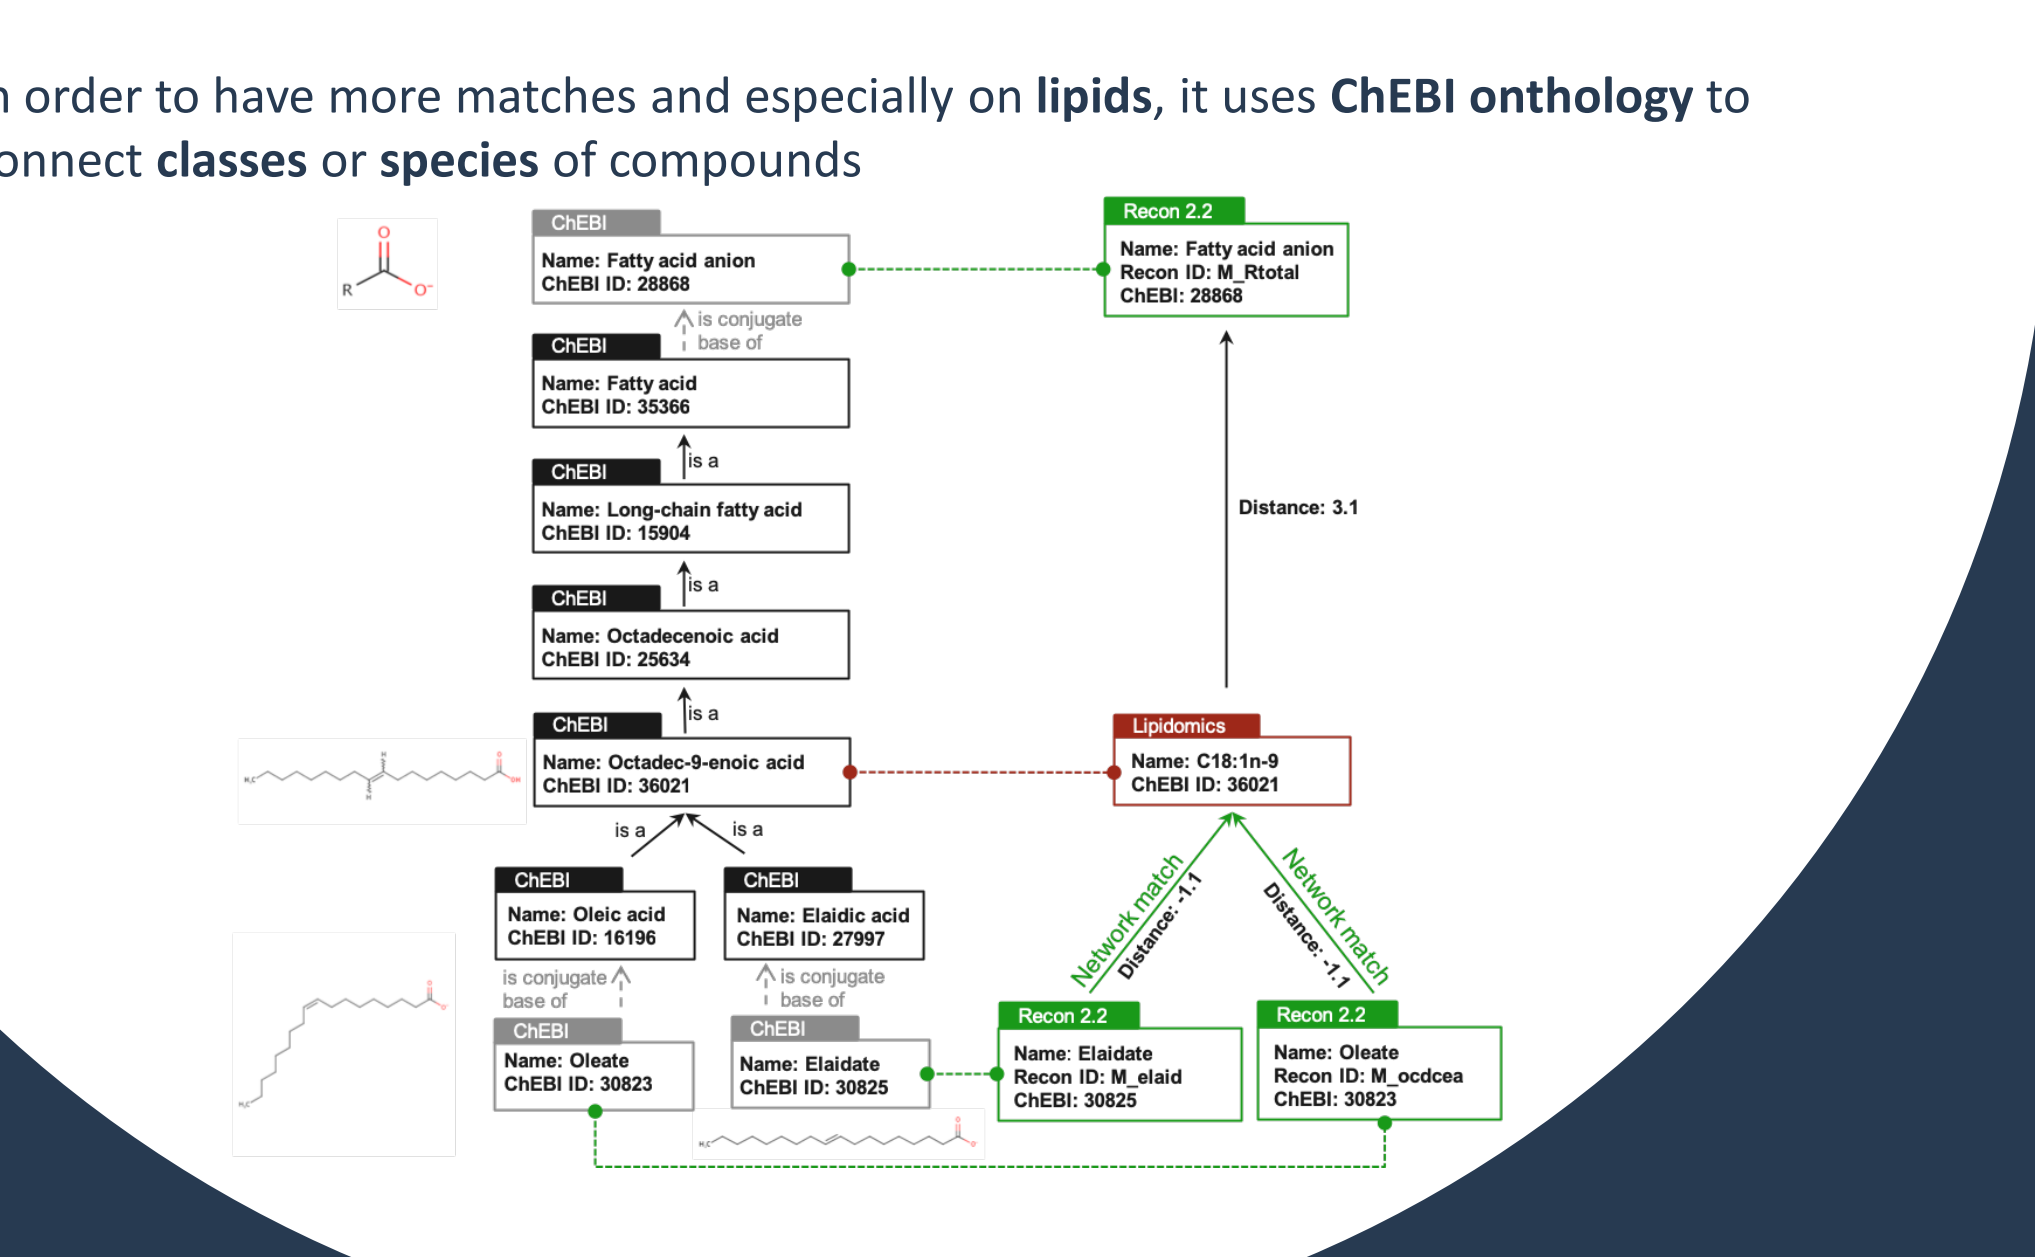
n order to have more matches and especially on **lipids**, it uses **ChEBI onthology** to onnect **classes** or **species** of compounds

O

R

O⁻

ChEBI
Name: Fatty acid anion
ChEBI ID: 28868

Recon 2.2
Name: Fatty acid anion
Recon ID: M_Rtotal
ChEBI: 28868

is conjugate base of

ChEBI
Name: Fatty acid
ChEBI ID: 35366

is a

ChEBI
Name: Long-chain fatty acid
ChEBI ID: 15904

Distance: 3.1

is a

ChEBI
Name: Octadecenoic acid
ChEBI ID: 25634

is a

ChEBI
Name: Octadec-9-enoic acid
ChEBI ID: 36021

Lipidomics
Name: C18:1n-9
ChEBI ID: 36021

is a

is a

Network match
Distance: -1.1

Network match
Distance: -1.1

ChEBI
Name: Oleic acid
ChEBI ID: 16196

ChEBI
Name: Elaidic acid
ChEBI ID: 27997

is conjugate base of

is conjugate base of

ChEBI
Name: Oleate
ChEBI ID: 30823

ChEBI
Name: Elaidate
ChEBI ID: 30825

Recon 2.2
Name: Elaidate
Recon ID: M_elaid
ChEBI: 30825

Recon 2.2
Name: Oleate
Recon ID: M_ocdcea
ChEBI: 30823